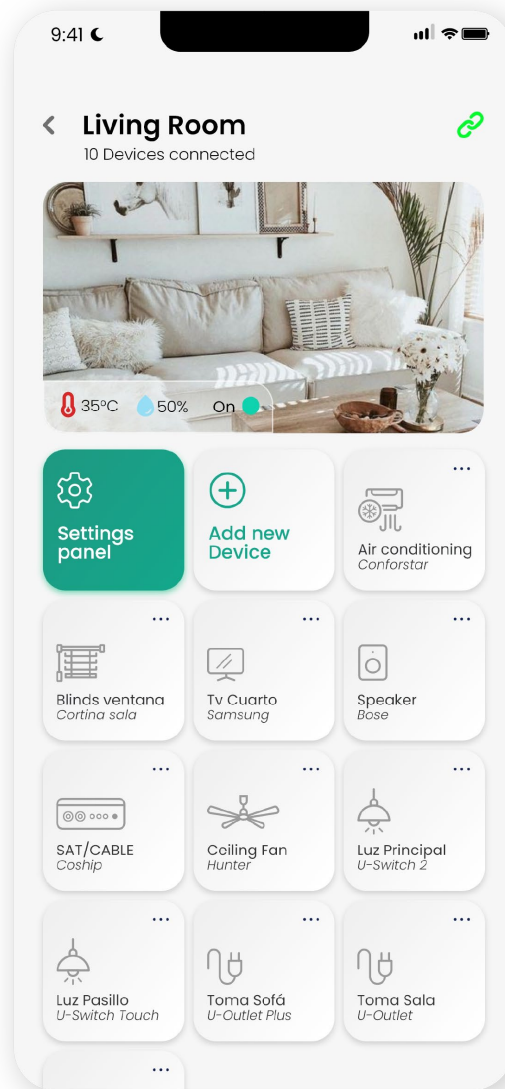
9:41

Living Room
10 Devices connected

35ºC 50% On

Settings panel

Add new Device

Air conditioning
Conforstar

Blinds ventana
Cortina sala

Tv Cuarto
Samsung

Speaker
Bose

SAT/CABLE
Coship

Coiling Fan
Hunter

Luz Principal
U-Switch 2

Luz Pasillo
U-Switch Touch

Toma Sofá
U-Outlet Plus

Toma Sala
U-Outlet